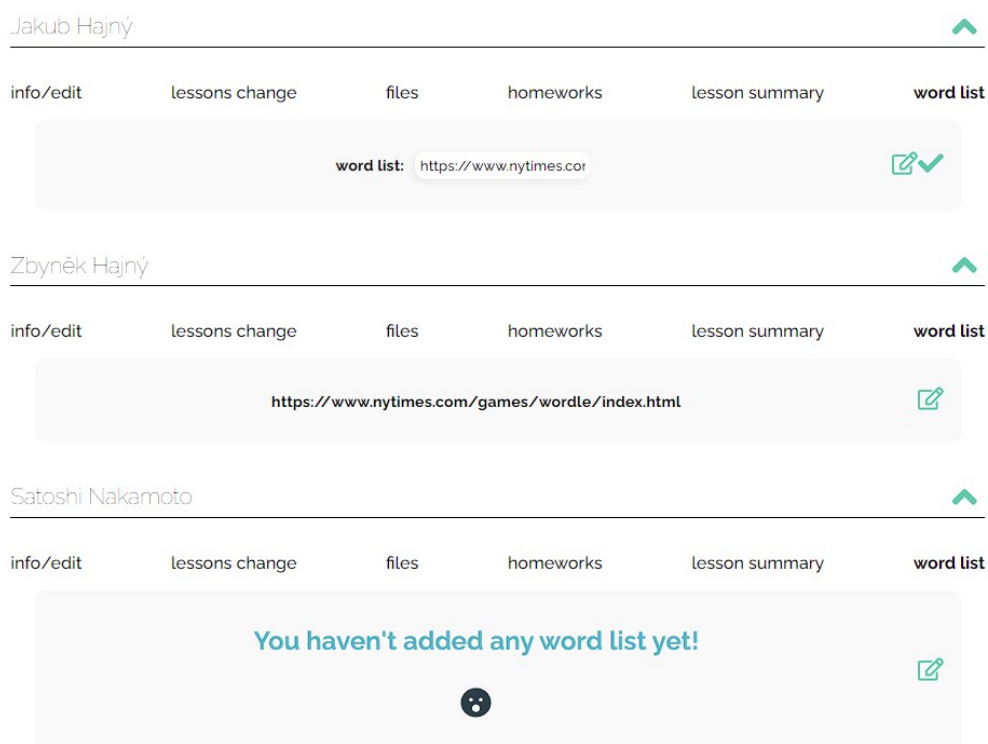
Jakub Hajný

info/edit lessons change files homeworks lesson summary word list

word list: https://www.nytimes.cor

Zbyněk Hajný

info/edit lessons change files homeworks lesson summary word list

https://www.nytimes.com/games/wordle/index.html

Satoshi Nakamoto

info/edit lessons change files homeworks lesson summary word list

You haven't added any word list yet!